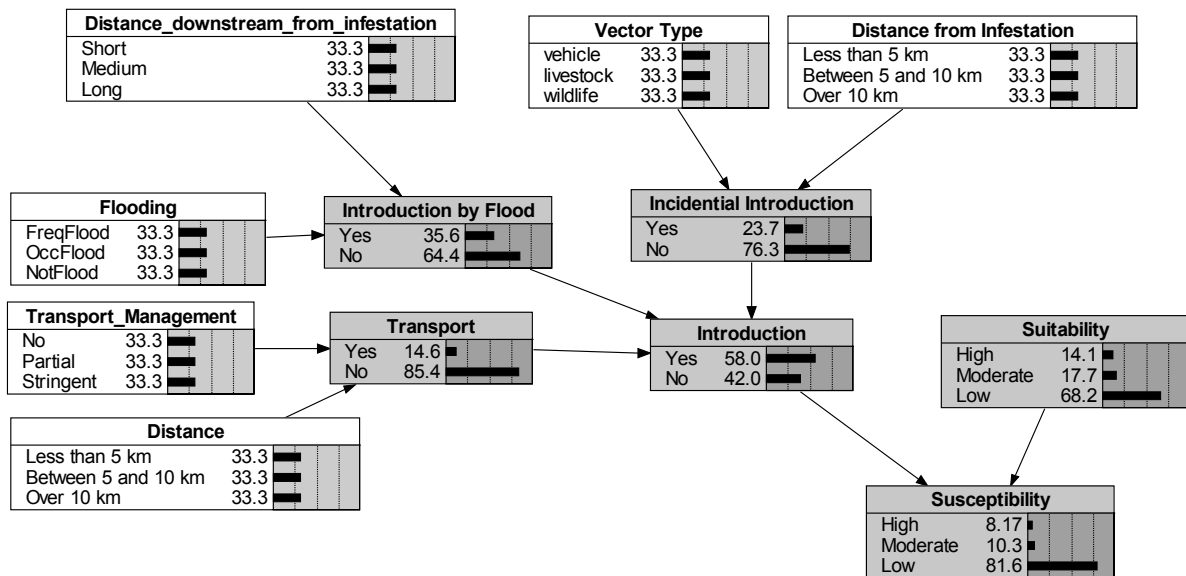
**Distance_downstream_from_infestation**

| | |
|---|---|
| Short | 33.3 |
| Medium | 33.3 |
| Long | 33.3 |

**Vector Type**

| | |
|---|---|
| vehicle | 33.3 |
| livestock | 33.3 |
| wildlife | 33.3 |

**Distance from Infestation**

| | |
|---|---|
| Less than 5 km | 33.3 |
| Between 5 and 10 km | 33.3 |
| Over 10 km | 33.3 |

**Flooding**

| | |
|---|---|
| FreqFlood | 33.3 |
| OccFlood | 33.3 |
| NotFlood | 33.3 |

**Introduction by Flood**

| | |
|---|---|
| Yes | 35.6 |
| No | 64.4 |

**Incidential Introduction**

| | |
|---|---|
| Yes | 23.7 |
| No | 76.3 |

**Transport_Management**

| | |
|---|---|
| No | 33.3 |
| Partial | 33.3 |
| Stringent | 33.3 |

**Transport**

| | |
|---|---|
| Yes | 14.6 |
| No | 85.4 |

**Introduction**

| | |
|---|---|
| Yes | 58.0 |
| No | 42.0 |

**Suitability**

| | |
|---|---|
| High | 14.1 |
| Moderate | 17.7 |
| Low | 68.2 |

**Distance**

| | |
|---|---|
| Less than 5 km | 33.3 |
| Between 5 and 10 km | 33.3 |
| Over 10 km | 33.3 |

**Susceptibility**

| | |
|---|---|
| High | 8.17 |
| Moderate | 10.3 |
| Low | 81.6 |